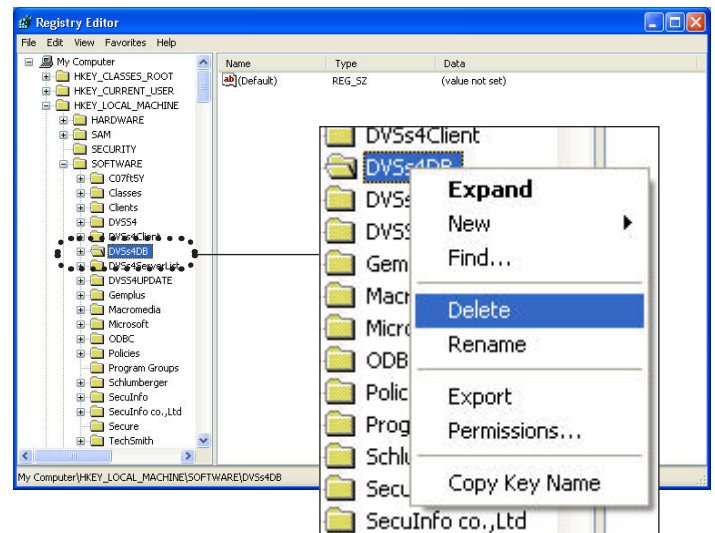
Registry Editor

File Edit View Favorites Help

My Computer
HKEY_CLASSES_ROOT
HKEY_CURRENT_USER
HKEY_LOCAL_MACHINE
HARDWARE
SAM
SECURITY
SOFTWARE
C07ft5Y
Classes
Clients
DVSS4
DVSs4Client
DVSs4DB
DVSs4ServerList
DVSS4UPDATE
Gemplus
Macromedia
Microsoft
ODBC
Policies
Program Groups
Schlumberger
SecuInfo
SecuInfo co.,Ltd
Secure
TechSmith

| Name | Type | Data |
|---|---|---|
| ab (Default) | REG_SZ | (value not set) |

DVSs4Client
DVSs4DB
DVSs
DVSS
Gem
Macr
Micro
ODB
Polic
Prog
Schlu
Secu
SecuInfo co.,Ltd

Expand
New
Find...
Delete
Rename
Export
Permissions...
Copy Key Name

My Computer\HKEY_LOCAL_MACHINE\SOFTWARE\DVSs4DB